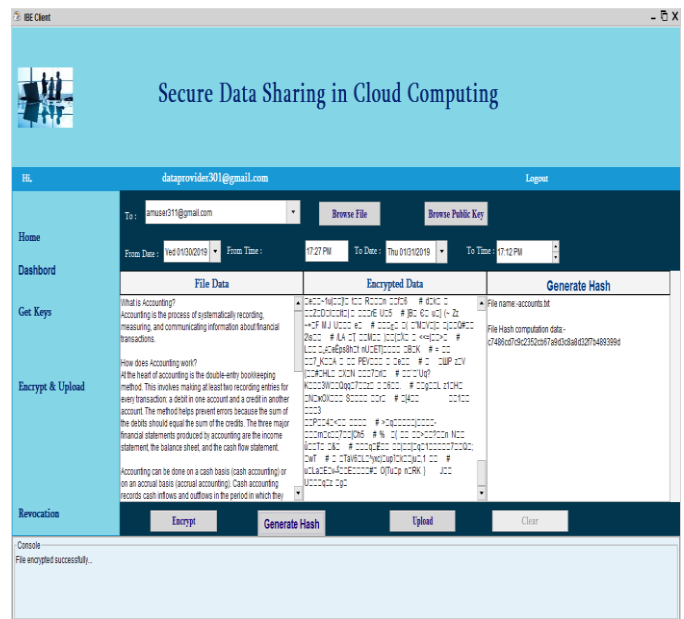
IBE Client

Secure Data Sharing in Cloud Computing

Hi, dataprovider301@gmail.com Logout

Home

Dashbord

Get Keys

Encrypt & Upload

Revocation

To : amuser311@gmail.com

Browse File

Browse Public Key

From Date : Wed 01/30/2019

From Time : 17:27 PM

To Date : Thu 01/31/2019

To Time : 17:12 PM

File Data

Encrypted Data

Generate Hash

What is Accounting?
Accounting is the process of systematically recording, measuring, and communicating information about financial transactions.

How does Accounting work?
At the heart of accounting is the double-entry bookkeeping method. This involves making at least two recording entries for every transaction; a debit in one account and a credit in another account. The method helps prevent errors because the sum of the debits should equal the sum of the credits. The three major financial statements produced by accounting are the income statement, the balance sheet, and the cash flow statement.

Accounting can be done on a cash basis (cash accounting) or on an accrual basis (accrual accounting). Cash accounting records cash inflows and outflows in the period in which they

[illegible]

File name:-accounts.txt

File Hash computation data:-
c7486c07c9c2352cb67a9d3c8a8d32f7b489399d

Encrypt

Generate Hash

Upload

Clear

Console

File encrypted successfully...